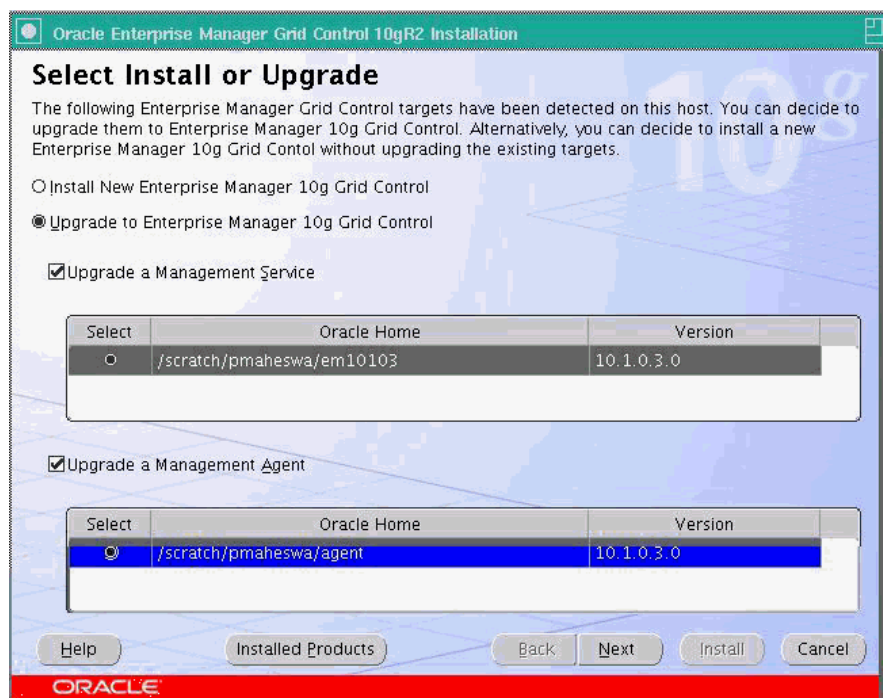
Oracle Enterprise Manager Grid Control 10gR2 Installation

Select Install or Upgrade

The following Enterprise Manager Grid Control targets have been detected on this host. You can decide to upgrade them to Enterprise Manager 10g Grid Control. Alternatively, you can decide to install a new Enterprise Manager 10g Grid Contol without upgrading the existing targets.

Install New Enterprise Manager 10g Grid Control

Upgrade to Enterprise Manager 10g Grid Control

Upgrade a Management Service

| Select | Oracle Home | Version |
|---|---|---|
|  | /scratch/pmaheswa/em10103 | 10.1.0.3.0 |

Upgrade a Management Agent

| Select | Oracle Home | Version |
|---|---|---|
|  | /scratch/pmaheswa/agent | 10.1.0.3.0 |

Help Installed Products Back Next Install Cancel

ORACLE

10g